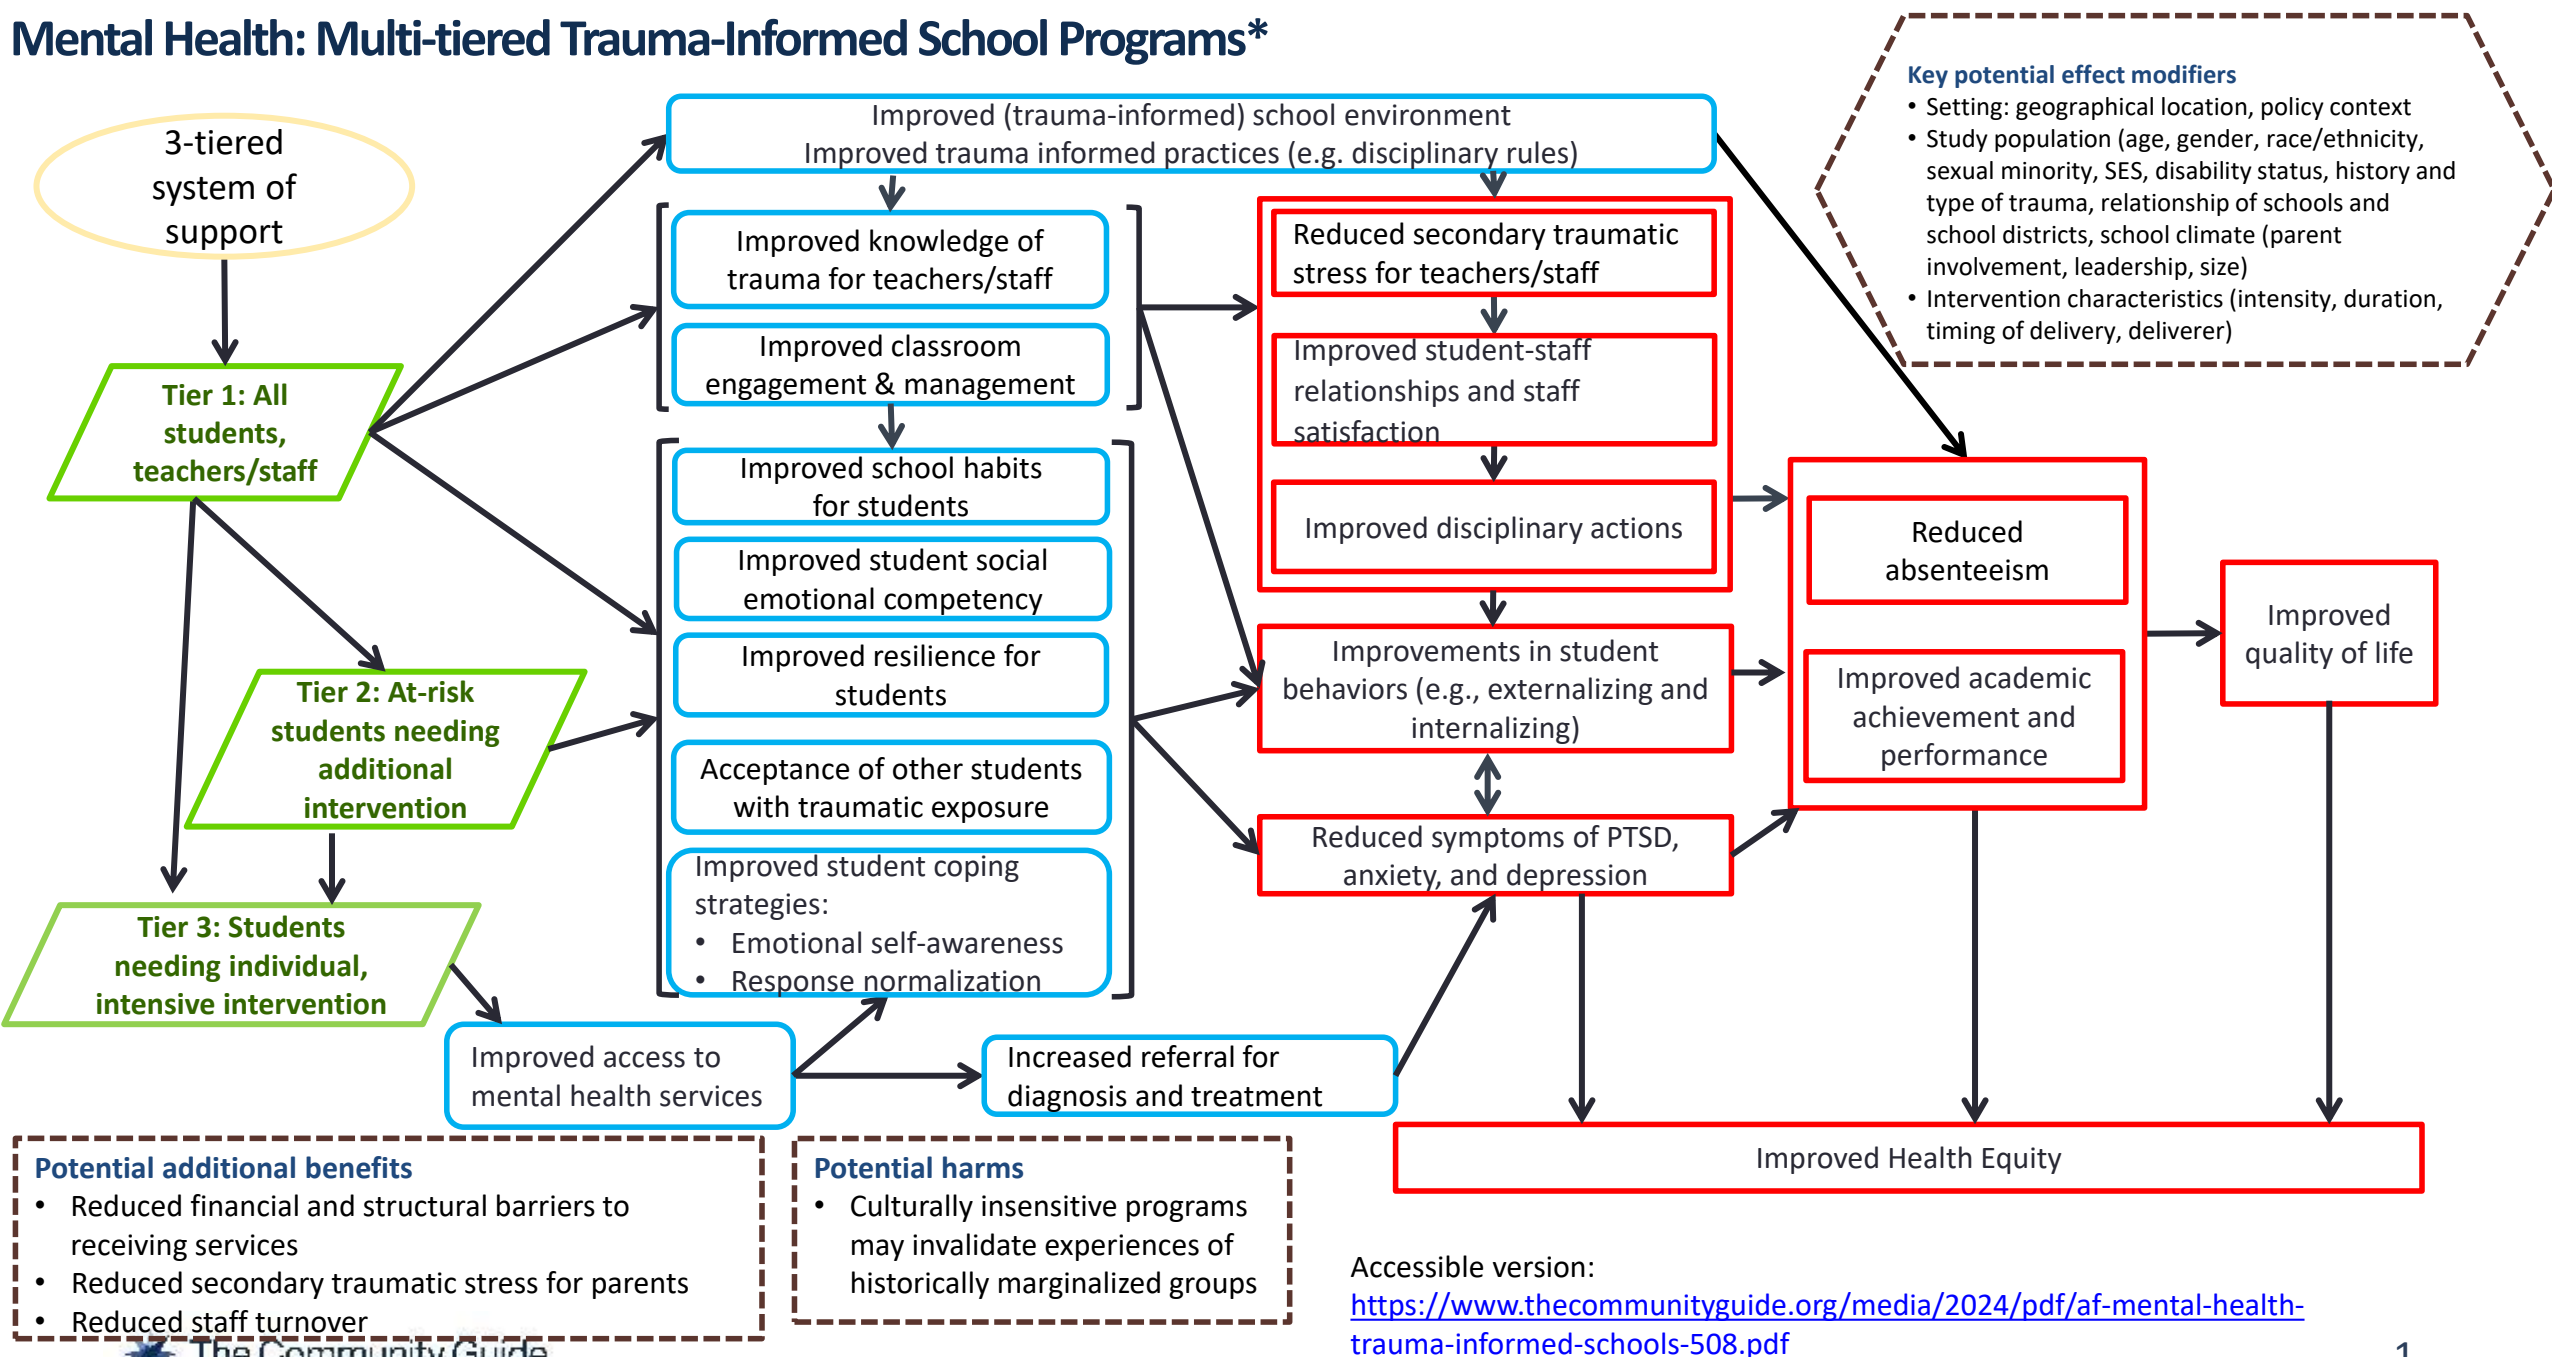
Mental Health: Multi-tiered Trauma-Informed School Programs*

3-tiered system of support

Tier 1: All students, teachers/staff

Tier 2: At-risk students needing additional intervention

Tier 3: Students needing individual, intensive intervention

Improved (trauma-informed) school environment
Improved trauma informed practices (e.g. disciplinary rules)

Improved knowledge of trauma for teachers/staff

Improved classroom engagement & management

Improved school habits for students

Improved student social emotional competency

Improved resilience for students

Acceptance of other students with traumatic exposure

Improved student coping strategies:
• Emotional self-awareness
• Response normalization

Improved access to mental health services

Increased referral for diagnosis and treatment

Reduced secondary traumatic stress for teachers/staff

Improved student-staff relationships and staff satisfaction

Improved disciplinary actions

Improvements in student behaviors (e.g., externalizing and internalizing)

Reduced symptoms of PTSD, anxiety, and depression

Reduced absenteeism

Improved academic achievement and performance

Improved quality of life

Improved Health Equity

Key potential effect modifiers
• Setting: geographical location, policy context
• Study population (age, gender, race/ethnicity, sexual minority, SES, disability status, history and type of trauma, relationship of schools and school districts, school climate (parent involvement, leadership, size)
• Intervention characteristics (intensity, duration, timing of delivery, deliverer)

Potential additional benefits
• Reduced financial and structural barriers to receiving services
• Reduced secondary traumatic stress for parents
• Reduced staff turnover

Potential harms
• Culturally insensitive programs may invalidate experiences of historically marginalized groups

Accessible version:
https://www.thecommunityguide.org/media/2024/pdf/af-mental-health-trauma-informed-schools-508.pdf

The Community Guide

1